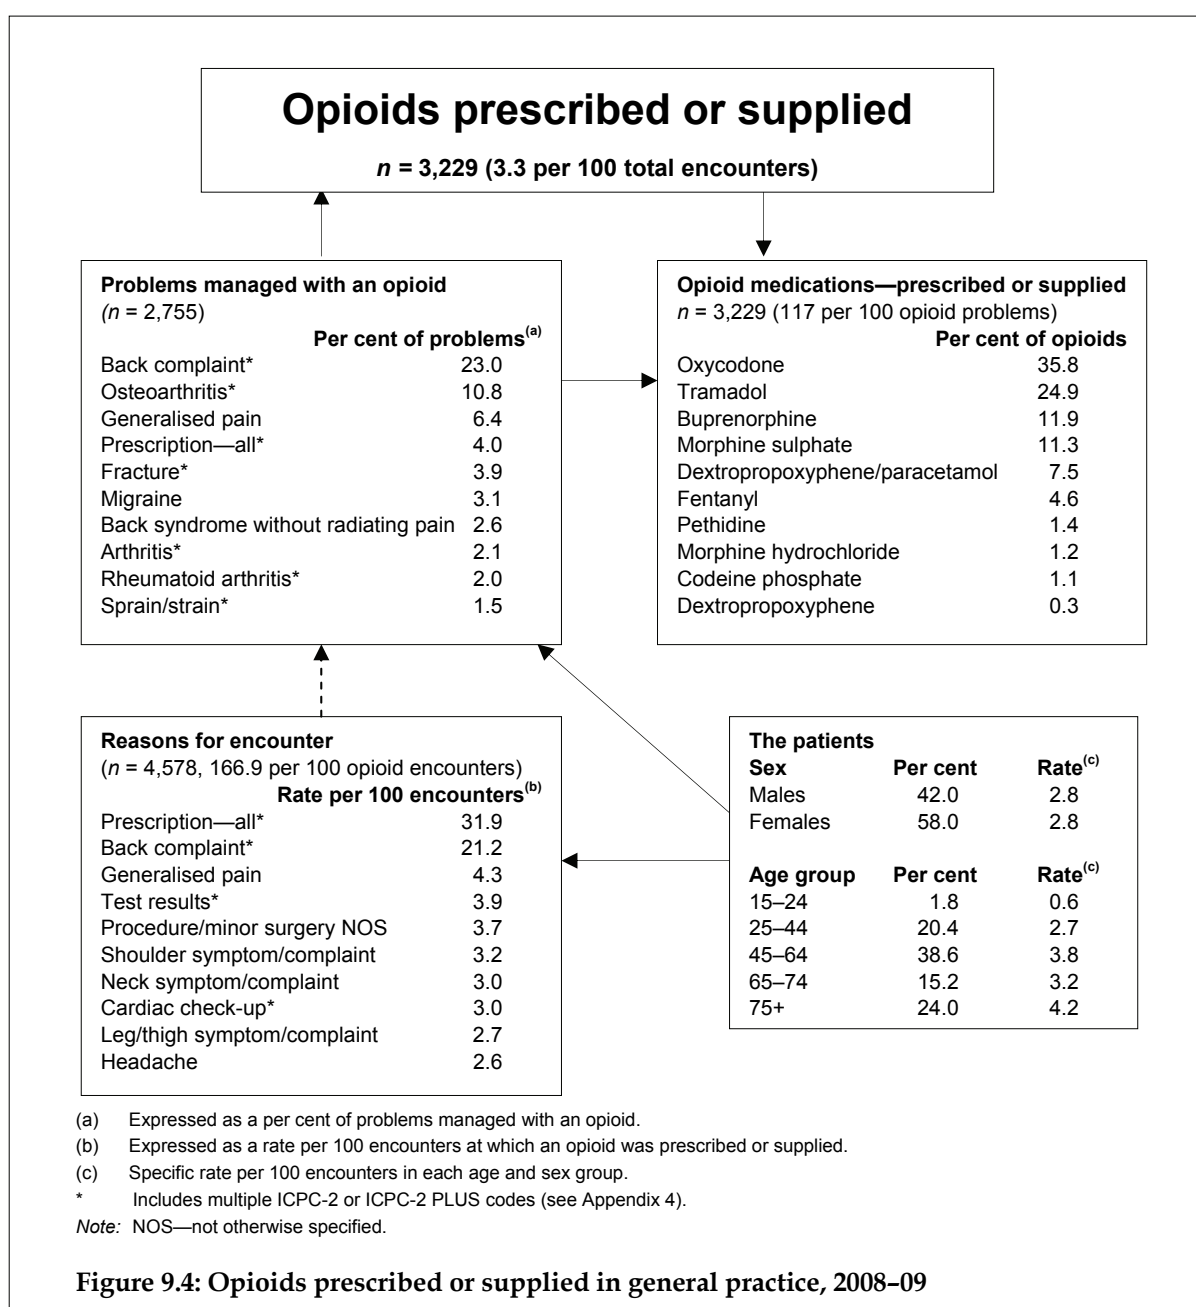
Opioids prescribed or supplied

*n* = 3,229 (3.3 per 100 total encounters)

Problems managed with an opioid
(*n* = 2,755)

| | Per cent of problems$^{(a)}$ |
|---|---|
| Back complaint* | 23.0 |
| Osteoarthritis* | 10.8 |
| Generalised pain | 6.4 |
| Prescription—all* | 4.0 |
| Fracture* | 3.9 |
| Migraine | 3.1 |
| Back syndrome without radiating pain | 2.6 |
| Arthritis* | 2.1 |
| Rheumatoid arthritis* | 2.0 |
| Sprain/strain* | 1.5 |

Opioid medications—prescribed or supplied
*n* = 3,229 (117 per 100 opioid problems)

| | Per cent of opioids |
|---|---|
| Oxycodone | 35.8 |
| Tramadol | 24.9 |
| Buprenorphine | 11.9 |
| Morphine sulphate | 11.3 |
| Dextropropoxyphene/paracetamol | 7.5 |
| Fentanyl | 4.6 |
| Pethidine | 1.4 |
| Morphine hydrochloride | 1.2 |
| Codeine phosphate | 1.1 |
| Dextropropoxyphene | 0.3 |

Reasons for encounter
(*n* = 4,578, 166.9 per 100 opioid encounters)

| | Rate per 100 encounters$^{(b)}$ |
|---|---|
| Prescription—all* | 31.9 |
| Back complaint* | 21.2 |
| Generalised pain | 4.3 |
| Test results* | 3.9 |
| Procedure/minor surgery NOS | 3.7 |
| Shoulder symptom/complaint | 3.2 |
| Neck symptom/complaint | 3.0 |
| Cardiac check-up* | 3.0 |
| Leg/thigh symptom/complaint | 2.7 |
| Headache | 2.6 |

The patients

| Sex | Per cent | Rate$^{(c)}$ |
|---|---|---|
| Males | 42.0 | 2.8 |
| Females | 58.0 | 2.8 |

| Age group | Per cent | Rate$^{(c)}$ |
|---|---|---|
| 15–24 | 1.8 | 0.6 |
| 25–44 | 20.4 | 2.7 |
| 45–64 | 38.6 | 3.8 |
| 65–74 | 15.2 | 3.2 |
| 75+ | 24.0 | 4.2 |

(a) Expressed as a per cent of problems managed with an opioid.
(b) Expressed as a rate per 100 encounters at which an opioid was prescribed or supplied.
(c) Specific rate per 100 encounters in each age and sex group.
* Includes multiple ICPC-2 or ICPC-2 PLUS codes (see Appendix 4).
*Note:* NOS—not otherwise specified.

Figure 9.4: Opioids prescribed or supplied in general practice, 2008–09